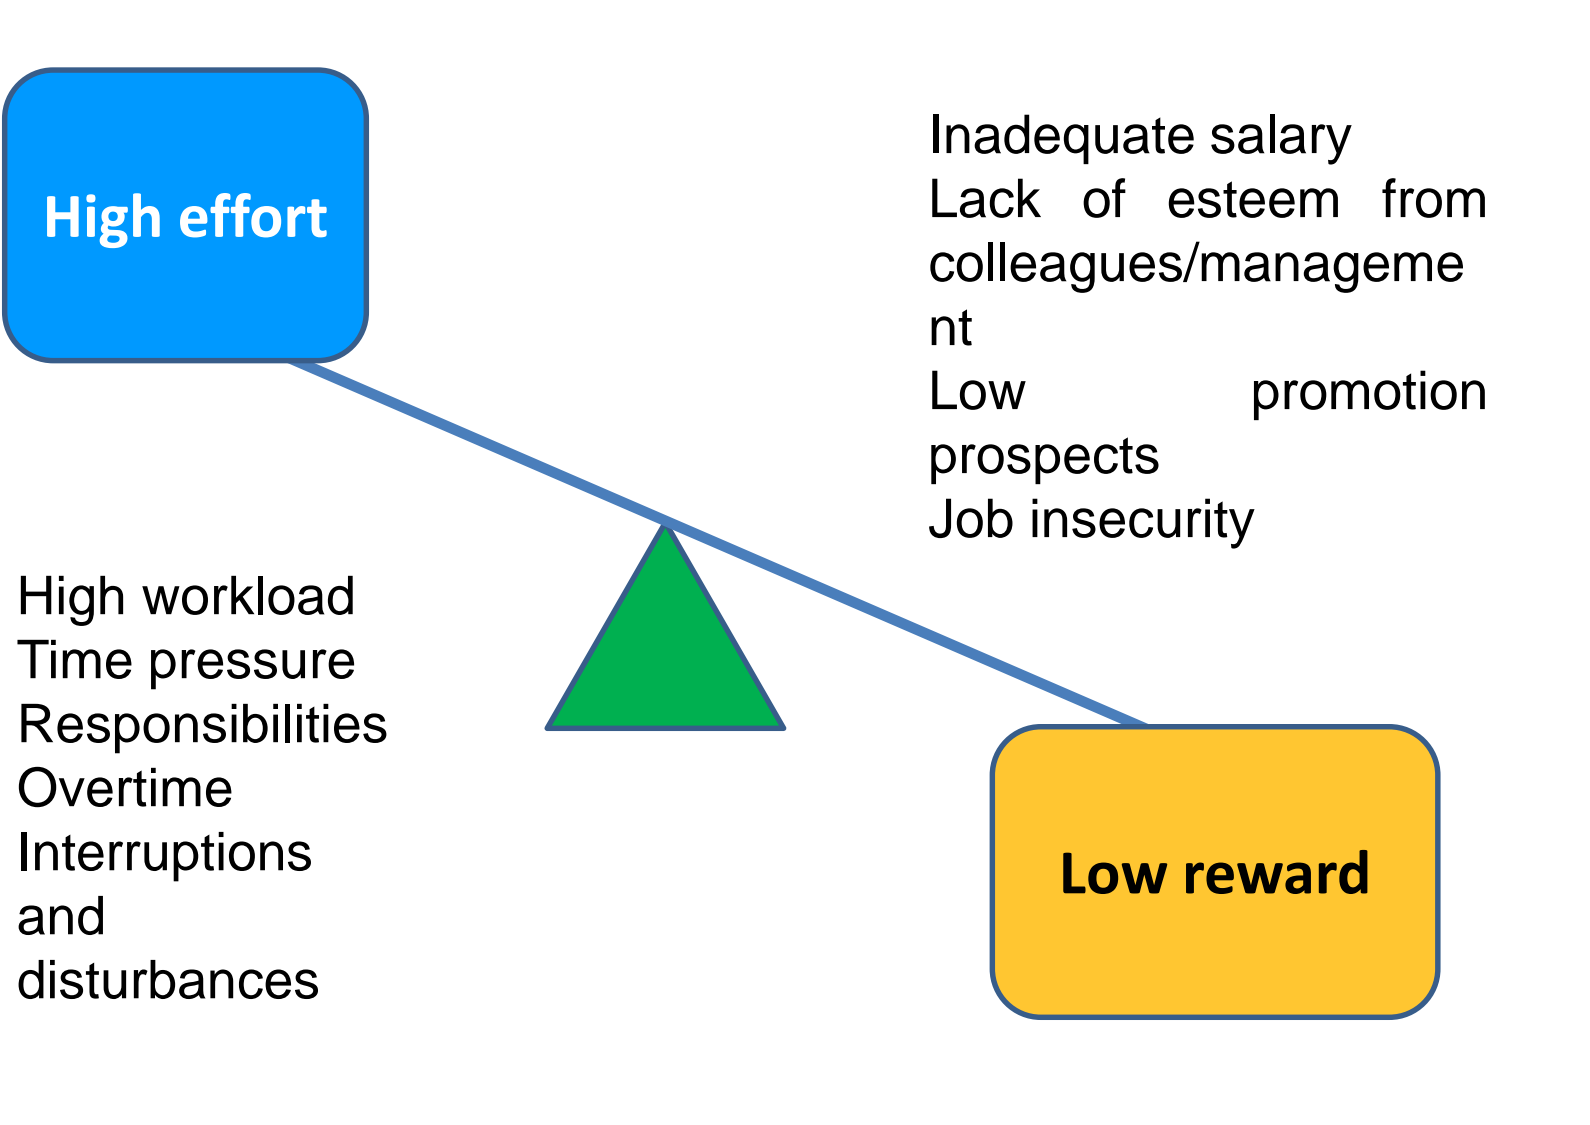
High effort

Inadequate salary
Lack of esteem from colleagues/manageme nt
Low promotion prospects
Job insecurity

High workload
Time pressure
Responsibilities
Overtime
Interruptions and disturbances

Low reward